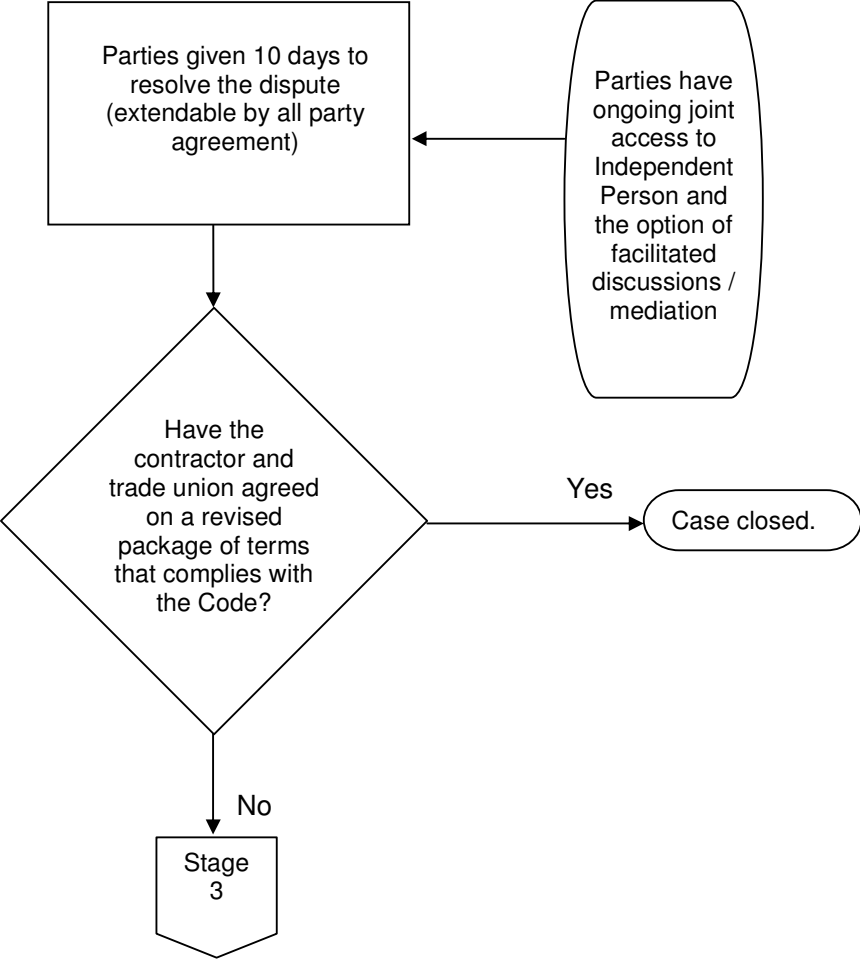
Parties given 10 days to resolve the dispute (extendable by all party agreement)

Parties have ongoing joint access to Independent Person and the option of facilitated discussions / mediation

Have the contractor and trade union agreed on a revised package of terms that complies with the Code?

Yes

Case closed.

No

Stage 3